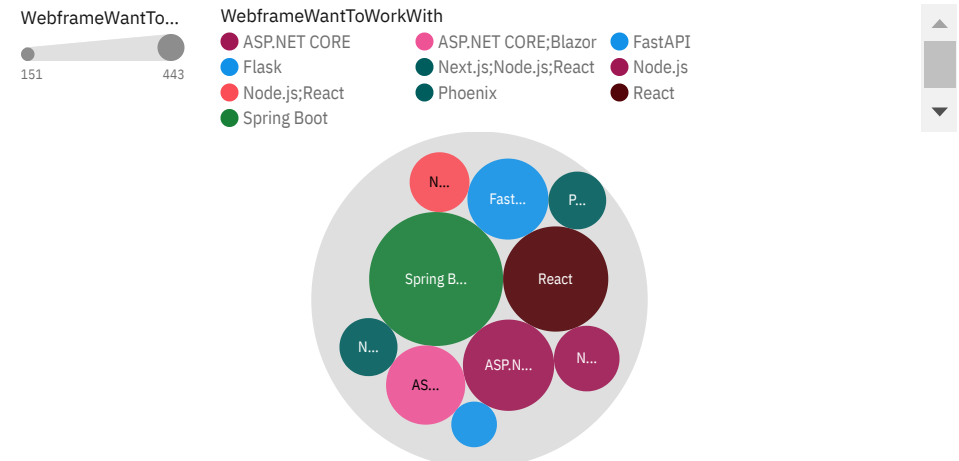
WebframeWantTo...

151

443

WebframeWantToWorkWith

ASP.NET CORE

ASP.NET CORE;Blazor

FastAPI

Flask

Next.js;Node.js;React

Node.js

Node.js;React

Phoenix

React

Spring Boot

N...

Fast...

P...

Spring B...

React

N...

AS...

ASP.N...

N...